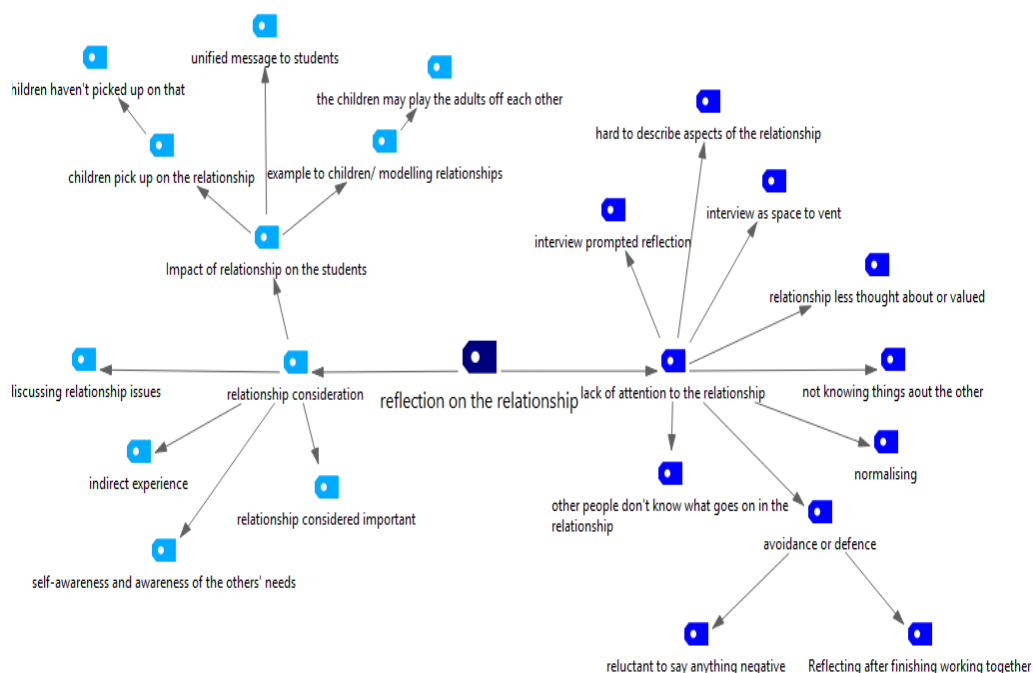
unified message to students

hildren haven't picked up on that

the children may play the adults off each other

hard to describe aspects of the relationship

children pick up on the relationship

example to children/ modelling relationships

interview as space to vent

interview prompted reflection

Impact of relationship on the students

relationship less thought about or valued

liscussing relationship issues

relationship consideration

reflection on the relationship

lack of attention to the relationship

not knowing things aout the other

normalising

indirect experience

other people don't know what goes on in the relationship

relationship considered important

avoidance or defence

self-awareness and awareness of the others' needs

reluctant to say anything negative

Reflecting after finishing working together